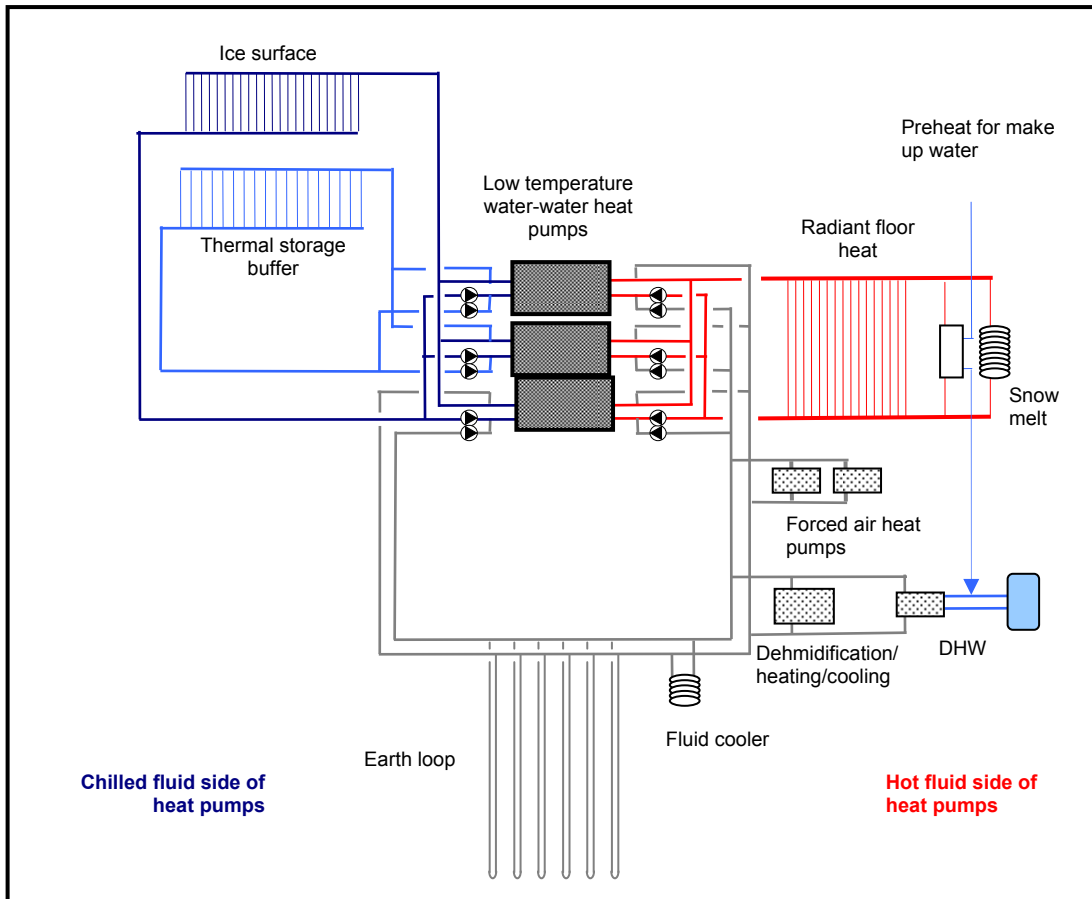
Ice surface

Thermal storage buffer

Low temperature water-water heat pumps

Preheat for make up water

Radiant floor heat

Snow melt

Forced air heat pumps

Dehmidification/ heating/cooling

DHW

Fluid cooler

Earth loop

Chilled fluid side of heat pumps

Hot fluid side of heat pumps